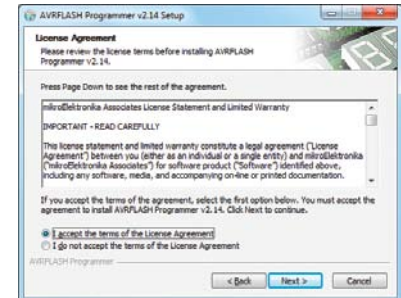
AVRFLASH Programmer v2.14 Setup

License Agreement
Please review the license terms before installing AVRFLASH Programmer v2.14.

Press Page Down to see the rest of the agreement.

mikroElektronika Associates License Statement and Limited Warranty

IMPORTANT - READ CAREFULLY

This license statement and limited warranty constitute a legal agreement ("License Agreement") between you (either as an individual or a single entity) and mikroElektronika ("mikroElektronika Associates") for software product ("Software") identified above, including any software, media, and accompanying on-line or printed documentation.

If you accept the terms of the agreement, select the first option below. You must accept the agreement to install AVRFLASH Programmer v2.14. Click Next to continue.

I accept the terms of the License Agreement
I do not accept the terms of the License Agreement

AVRFLASH Programmer

< Back Next > Cancel